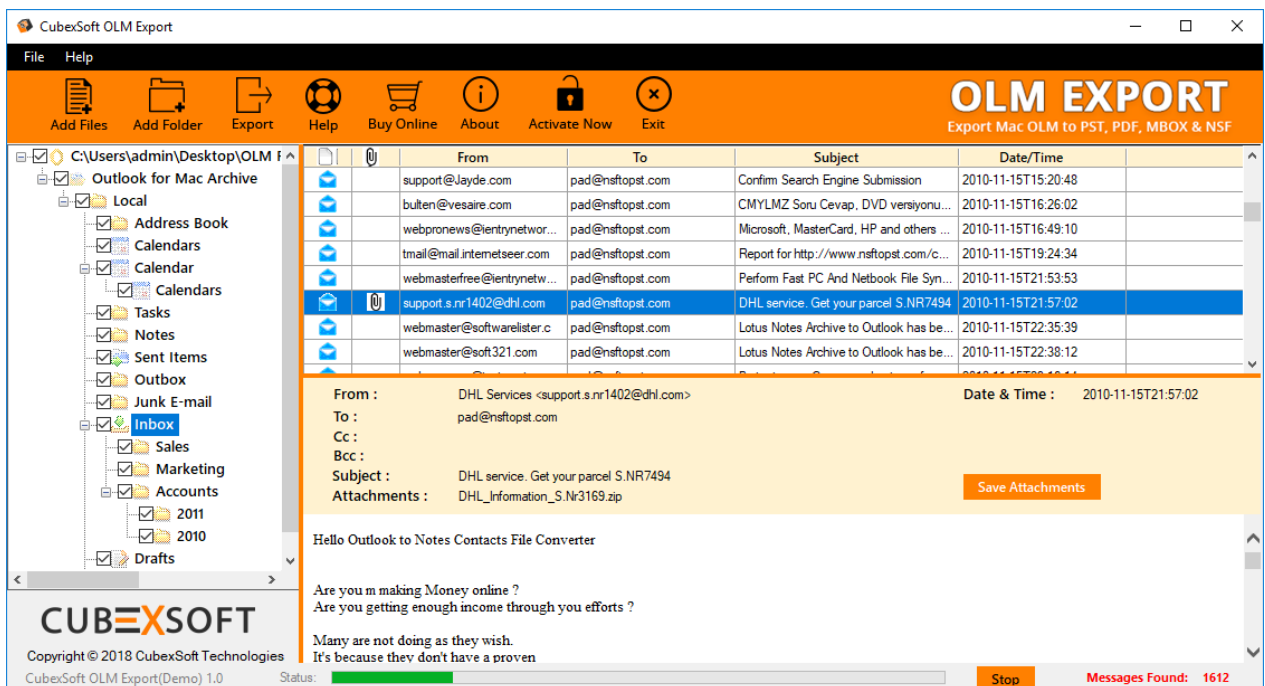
CubexSoft OLM Export

File Help

Add Files Add Folder Export Help Buy Online About Activate Now Exit

OLM EXPORT
Export Mac OLM to PST, PDF, MBOX & NSF

C:\Users\admin\Desktop\OLM F
Outlook for Mac Archive
Local
Address Book
Calendars
Calendar
Calendars
Tasks
Notes
Sent Items
Outbox
Junk E-mail
Inbox
Sales
Marketing
Accounts
2011
2010
Drafts

| | | From | To | Subject | Date/Time |
|---|---|---|---|---|---|
| | | support@Jayde.com | pad@nsftopst.com | Confirm Search Engine Submission | 2010-11-15T15:20:48 |
| | | bulten@vesaire.com | pad@nsftopst.com | CMYLMZ Soru Cevap, DVD versiyonu... | 2010-11-15T16:26:02 |
| | | webpronews@ientrynetwor... | pad@nsftopst.com | Microsoft, MasterCard, HP and others ... | 2010-11-15T16:49:10 |
| | | tmail@mail.internetseer.com | pad@nsftopst.com | Report for http://www.nsftopst.com/c... | 2010-11-15T19:24:34 |
| | | webmasterfree@ientrynetw... | pad@nsftopst.com | Perform Fast PC And Netbook File Syn... | 2010-11-15T21:53:53 |
| | | support.s.nr1402@dhl.com | pad@nsftopst.com | DHL service. Get your parcel S.NR7494 | 2010-11-15T21:57:02 |
| | | webmaster@softwarelister.c | pad@nsftopst.com | Lotus Notes Archive to Outlook has be... | 2010-11-15T22:35:39 |
| | | webmaster@soft321.com | pad@nsftopst.com | Lotus Notes Archive to Outlook has be... | 2010-11-15T22:38:12 |

From : DHL Services <support.s.nr1402@dhl.com>
Date & Time : 2010-11-15T21:57:02
To : pad@nsftopst.com
Cc :
Bcc :
Subject : DHL service. Get your parcel S.NR7494
Attachments : DHL_Information_S.Nr3169.zip
Save Attachments

Hello Outlook to Notes Contacts File Converter

Are you m making Money online ?
Are you getting enough income through you efforts ?

Many are not doing as they wish.
It's because they don't have a proven

CUBEXSOFT
Copyright © 2018 CubexSoft Technologies

CubexSoft OLM Export(Demo) 1.0 Status: Stop Messages Found: 1612